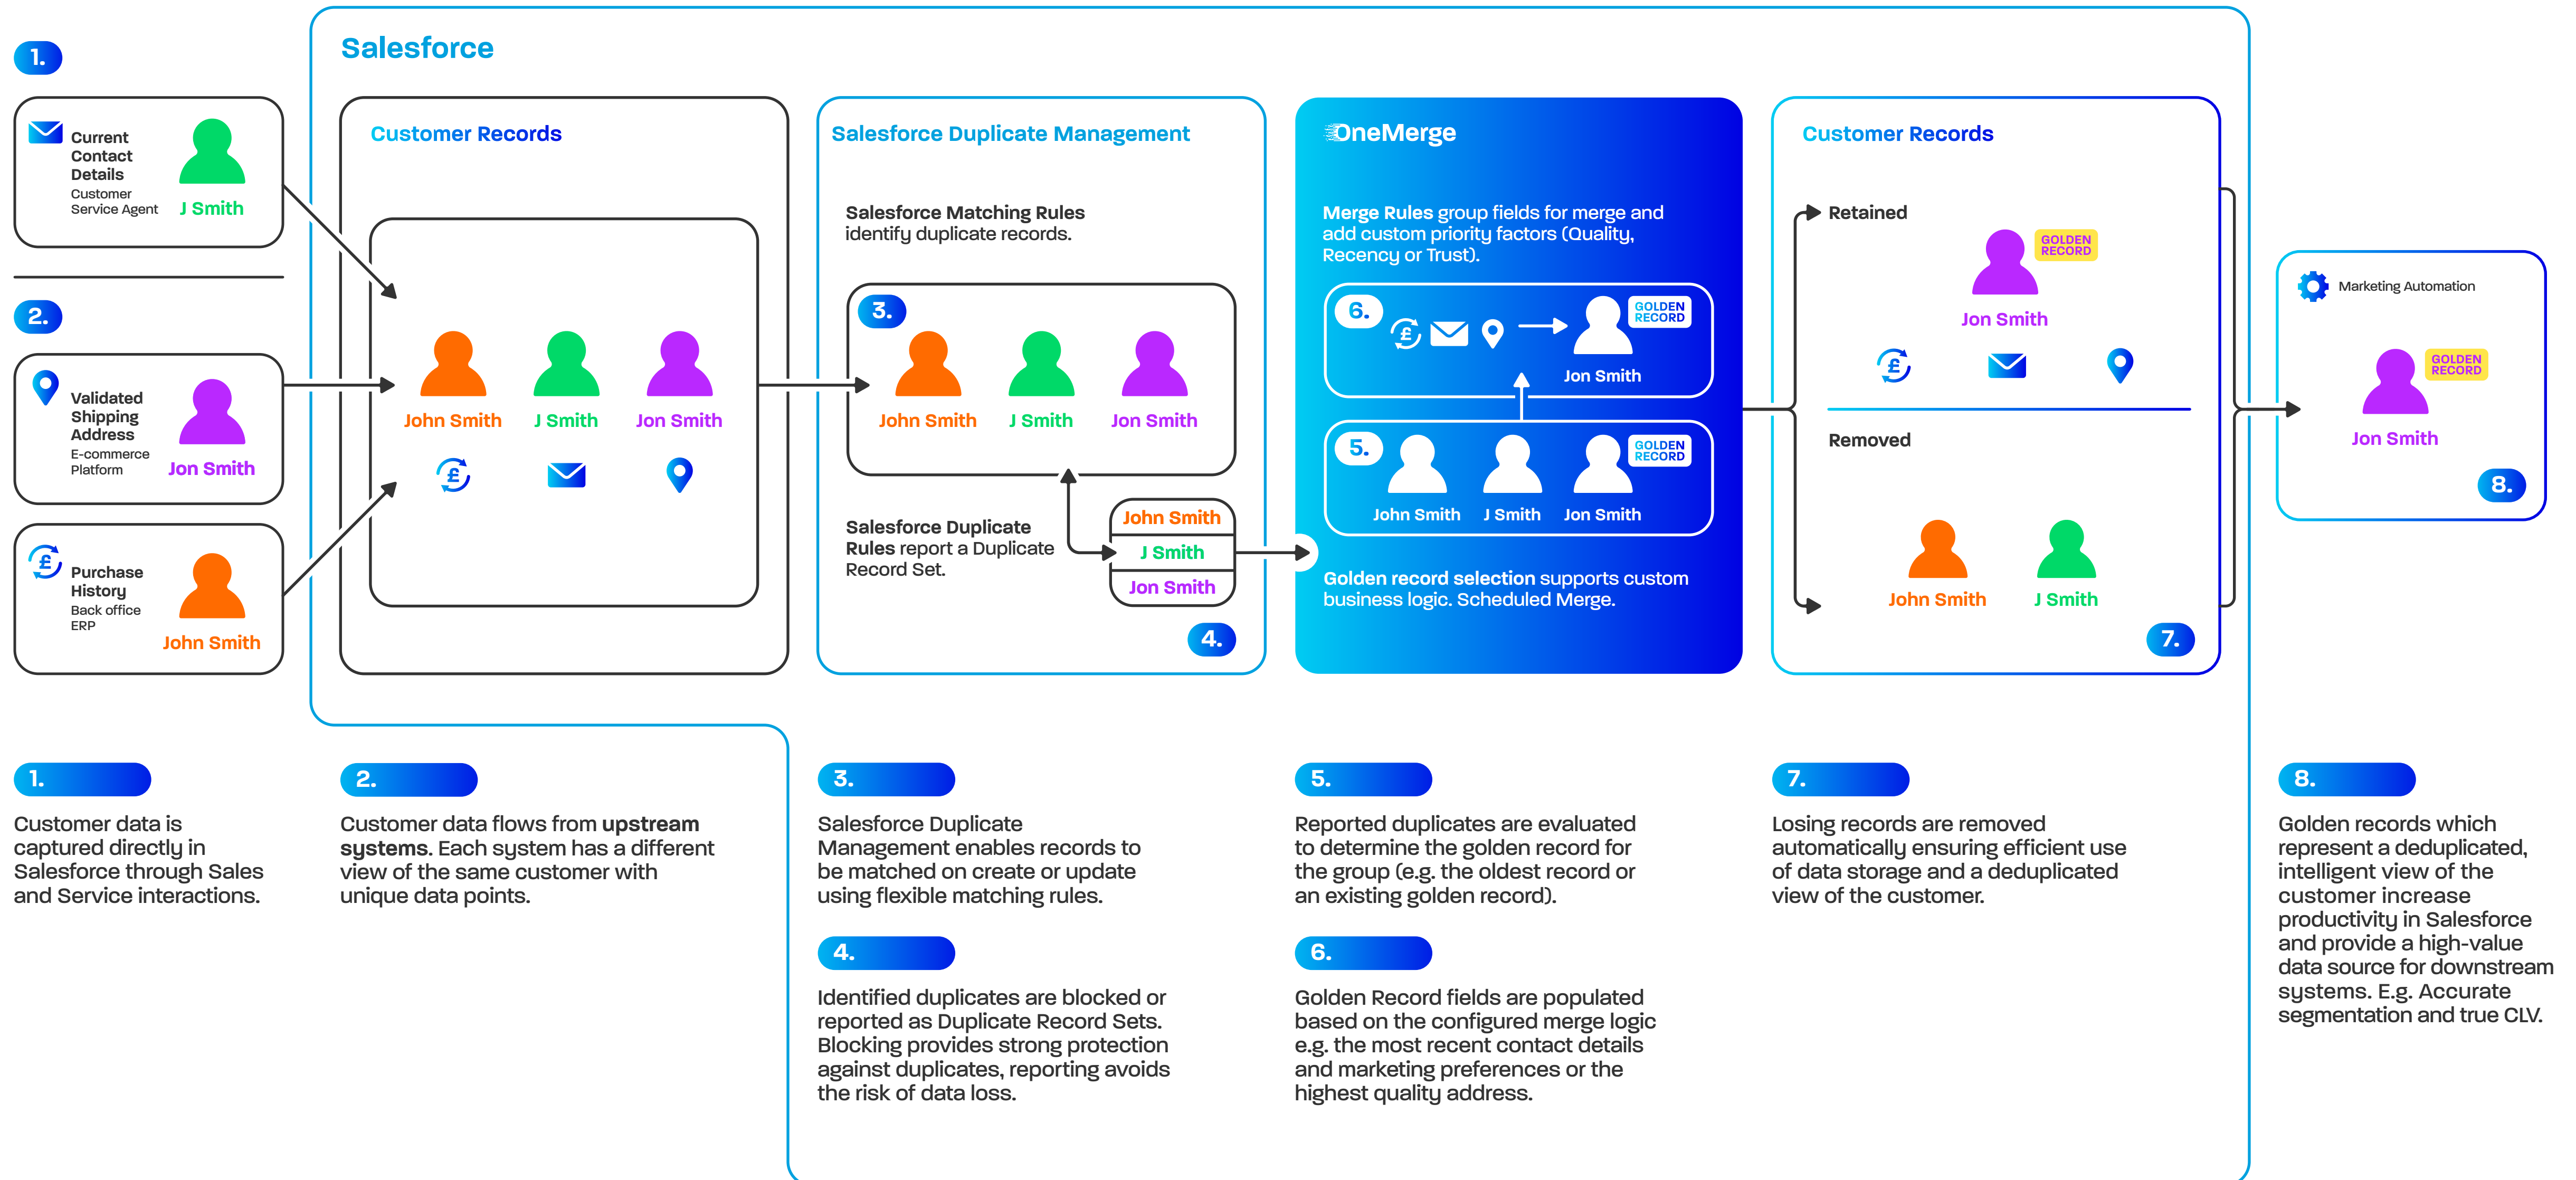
1.

Current Contact Details
Customer Service Agent
J Smith

2.

Validated Shipping Address
E-commerce Platform
Jon Smith

Purchase History
Back office ERP
John Smith

Salesforce

Customer Records

John Smith J Smith Jon Smith

Salesforce Duplicate Management

Salesforce Matching Rules identify duplicate records.

3.
John Smith J Smith Jon Smith

Salesforce Duplicate Rules report a Duplicate Record Set.

John Smith
J Smith
Jon Smith

4.

OneMerge

Merge Rules group fields for merge and add custom priority factors (Quality, Recency or Trust).

6.
GOLDEN RECORD
Jon Smith

5.
GOLDEN RECORD
John Smith J Smith Jon Smith

Golden record selection supports custom business logic. Scheduled Merge.

Customer Records

Retained
GOLDEN RECORD
Jon Smith

Removed
John Smith J Smith

7.

Marketing Automation
GOLDEN RECORD
Jon Smith

8.

1.
Customer data is captured directly in Salesforce through Sales and Service interactions.

2.
Customer data flows from upstream systems. Each system has a different view of the same customer with unique data points.

3.
Salesforce Duplicate Management enables records to be matched on create or update using flexible matching rules.

4.
Identified duplicates are blocked or reported as Duplicate Record Sets. Blocking provides strong protection against duplicates, reporting avoids the risk of data loss.

5.
Reported duplicates are evaluated to determine the golden record for the group (e.g. the oldest record or an existing golden record).

6.
Golden Record fields are populated based on the configured merge logic e.g. the most recent contact details and marketing preferences or the highest quality address.

7.
Losing records are removed automatically ensuring efficient use of data storage and a deduplicated view of the customer.

8.
Golden records which represent a deduplicated, intelligent view of the customer increase productivity in Salesforce and provide a high-value data source for downstream systems. E.g. Accurate segmentation and true CLV.